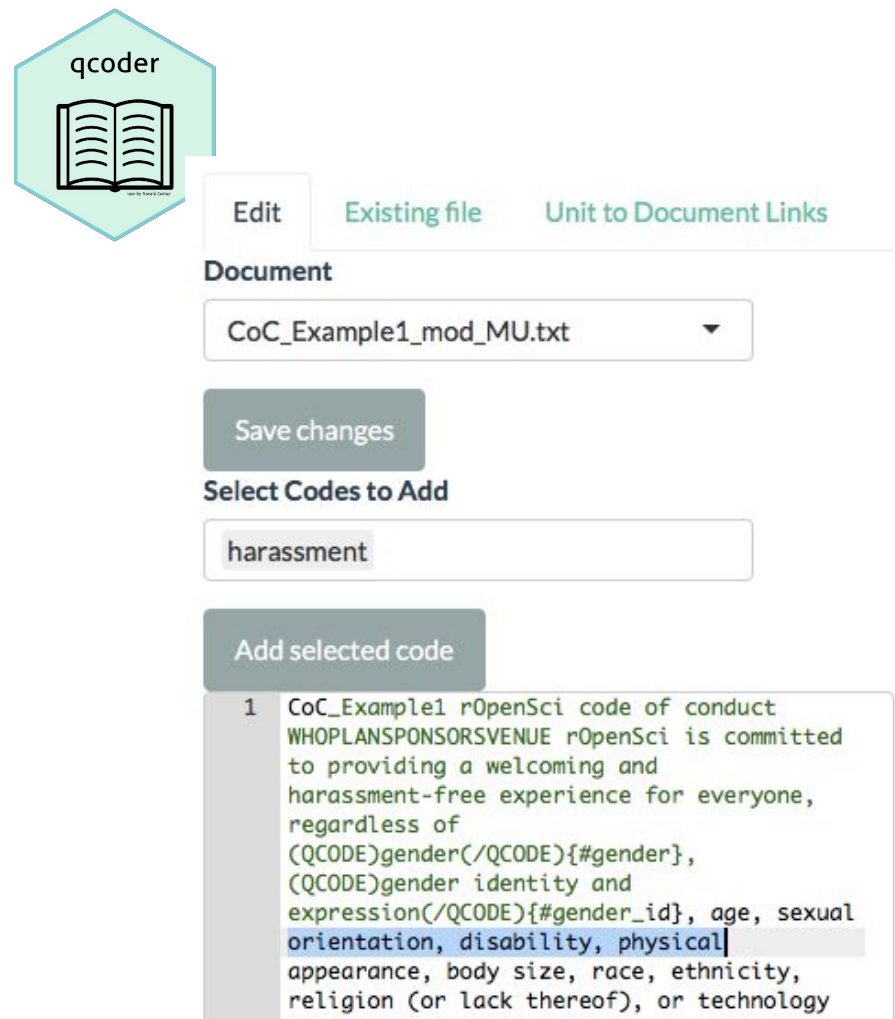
qcoder

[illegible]

Edit
Existing file
Unit to Document Links

Document

CoC_Example1_mod_MU.txt

Save changes

Select Codes to Add

harassment

Add selected code

1 CoC_Example1 rOpenSci code of conduct WHOPLANSPONSORSVENUE rOpenSci is committed to providing a welcoming and harassment-free experience for everyone, regardless of (QCODE)gender(/QCODE){#gender}, (QCODE)gender identity and expression(/QCODE){#gender_id}, age, sexual orientation, disability, physical appearance, body size, race, ethnicity, religion (or lack thereof), or technology